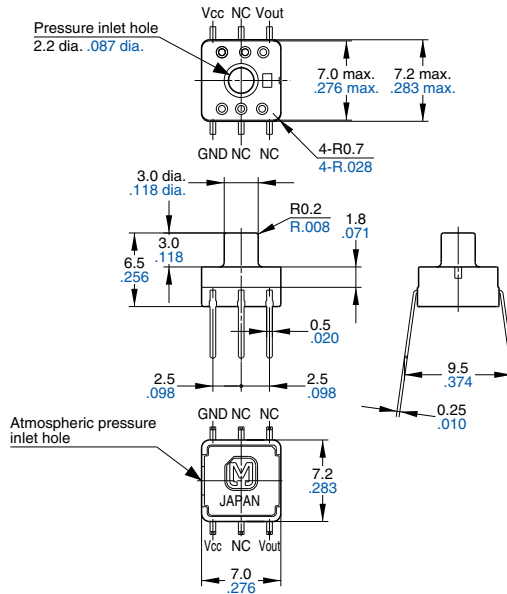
Vcc NC Vout

Pressure inlet hole
2.2 dia. .087 dia.

7.0 max. .276 max.

7.2 max. .283 max.

4-R0.7
4-R.028

GND NC NC

3.0 dia.
.118 dia.

R0.2
R.008

1.8
.071

3.0
.118

6.5
.256

0.5
.020

2.5
.098

2.5
.098

9.5
.374

0.25
.010

Atmospheric pressure inlet hole

GND NC NC

JAPAN

7.2
.283

Vcc NC Vout

7.0
.276